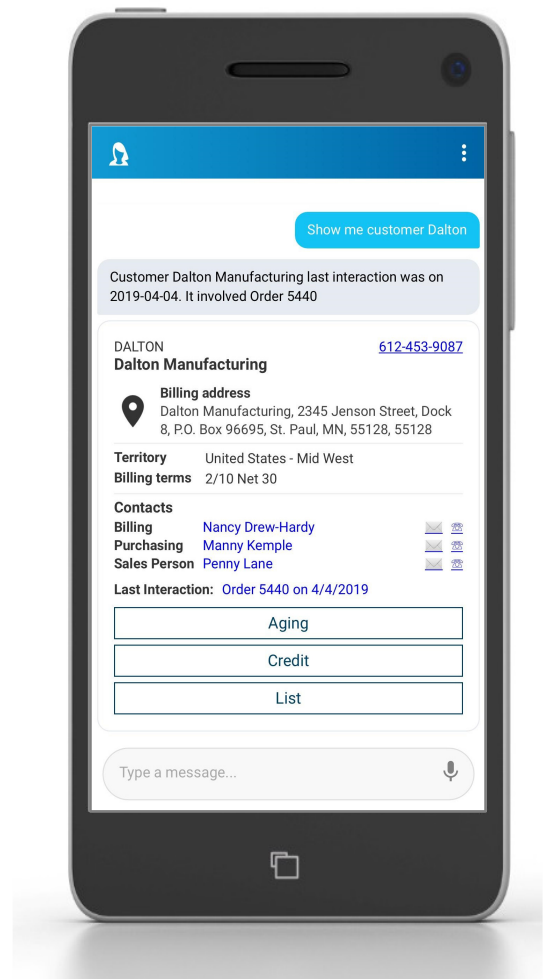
Show me customer Dalton

Customer Dalton Manufacturing last interaction was on 2019-04-04. It involved Order 5440

DALTON
Dalton Manufacturing
612-453-9087

Billing address
Dalton Manufacturing, 2345 Jenson Street, Dock 8, P.O. Box 96695, St. Paul, MN, 55128, 55128

Territory United States - Mid West
Billing terms 2/10 Net 30

Contacts
Billing Nancy Drew-Hardy
Purchasing Manny Kemple
Sales Person Penny Lane

Last Interaction: Order 5440 on 4/4/2019

Aging

Credit

List

Type a message...